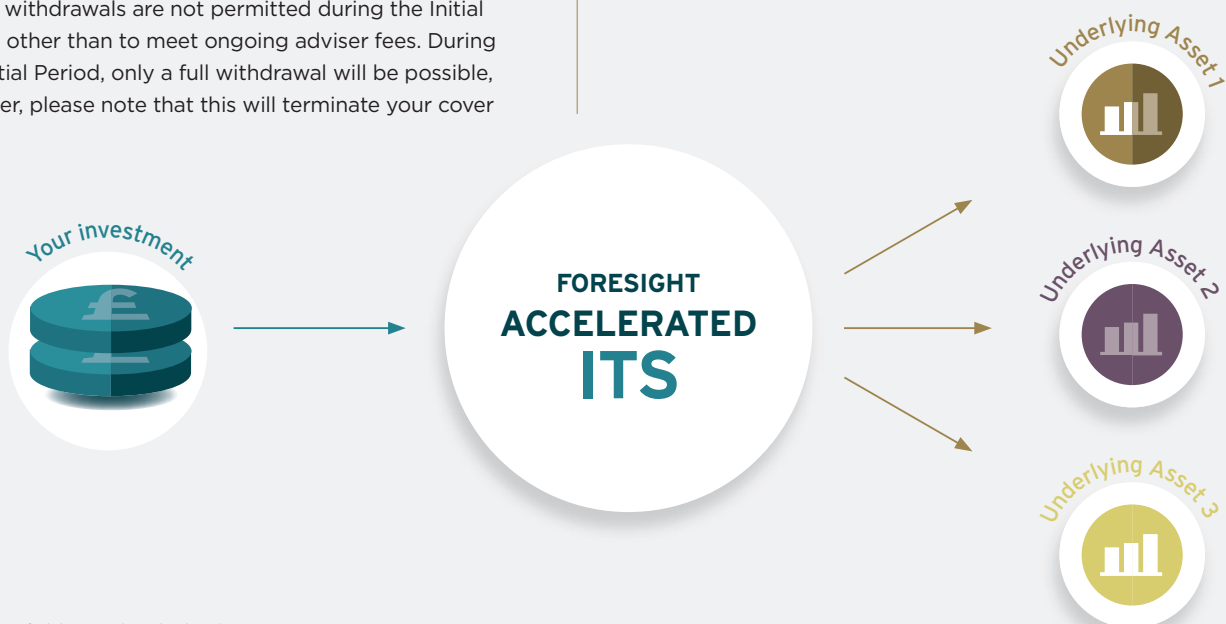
withdrawals are not permitted during the Initial other than to meet ongoing adviser fees. During tial Period, only a full withdrawal will be possible, er, please note that this will terminate your cover

Your investment

£

£

FORESIGHT
ACCELERATED
ITS

Underlying Asset 1

Underlying Asset 2

Underlying Asset 3